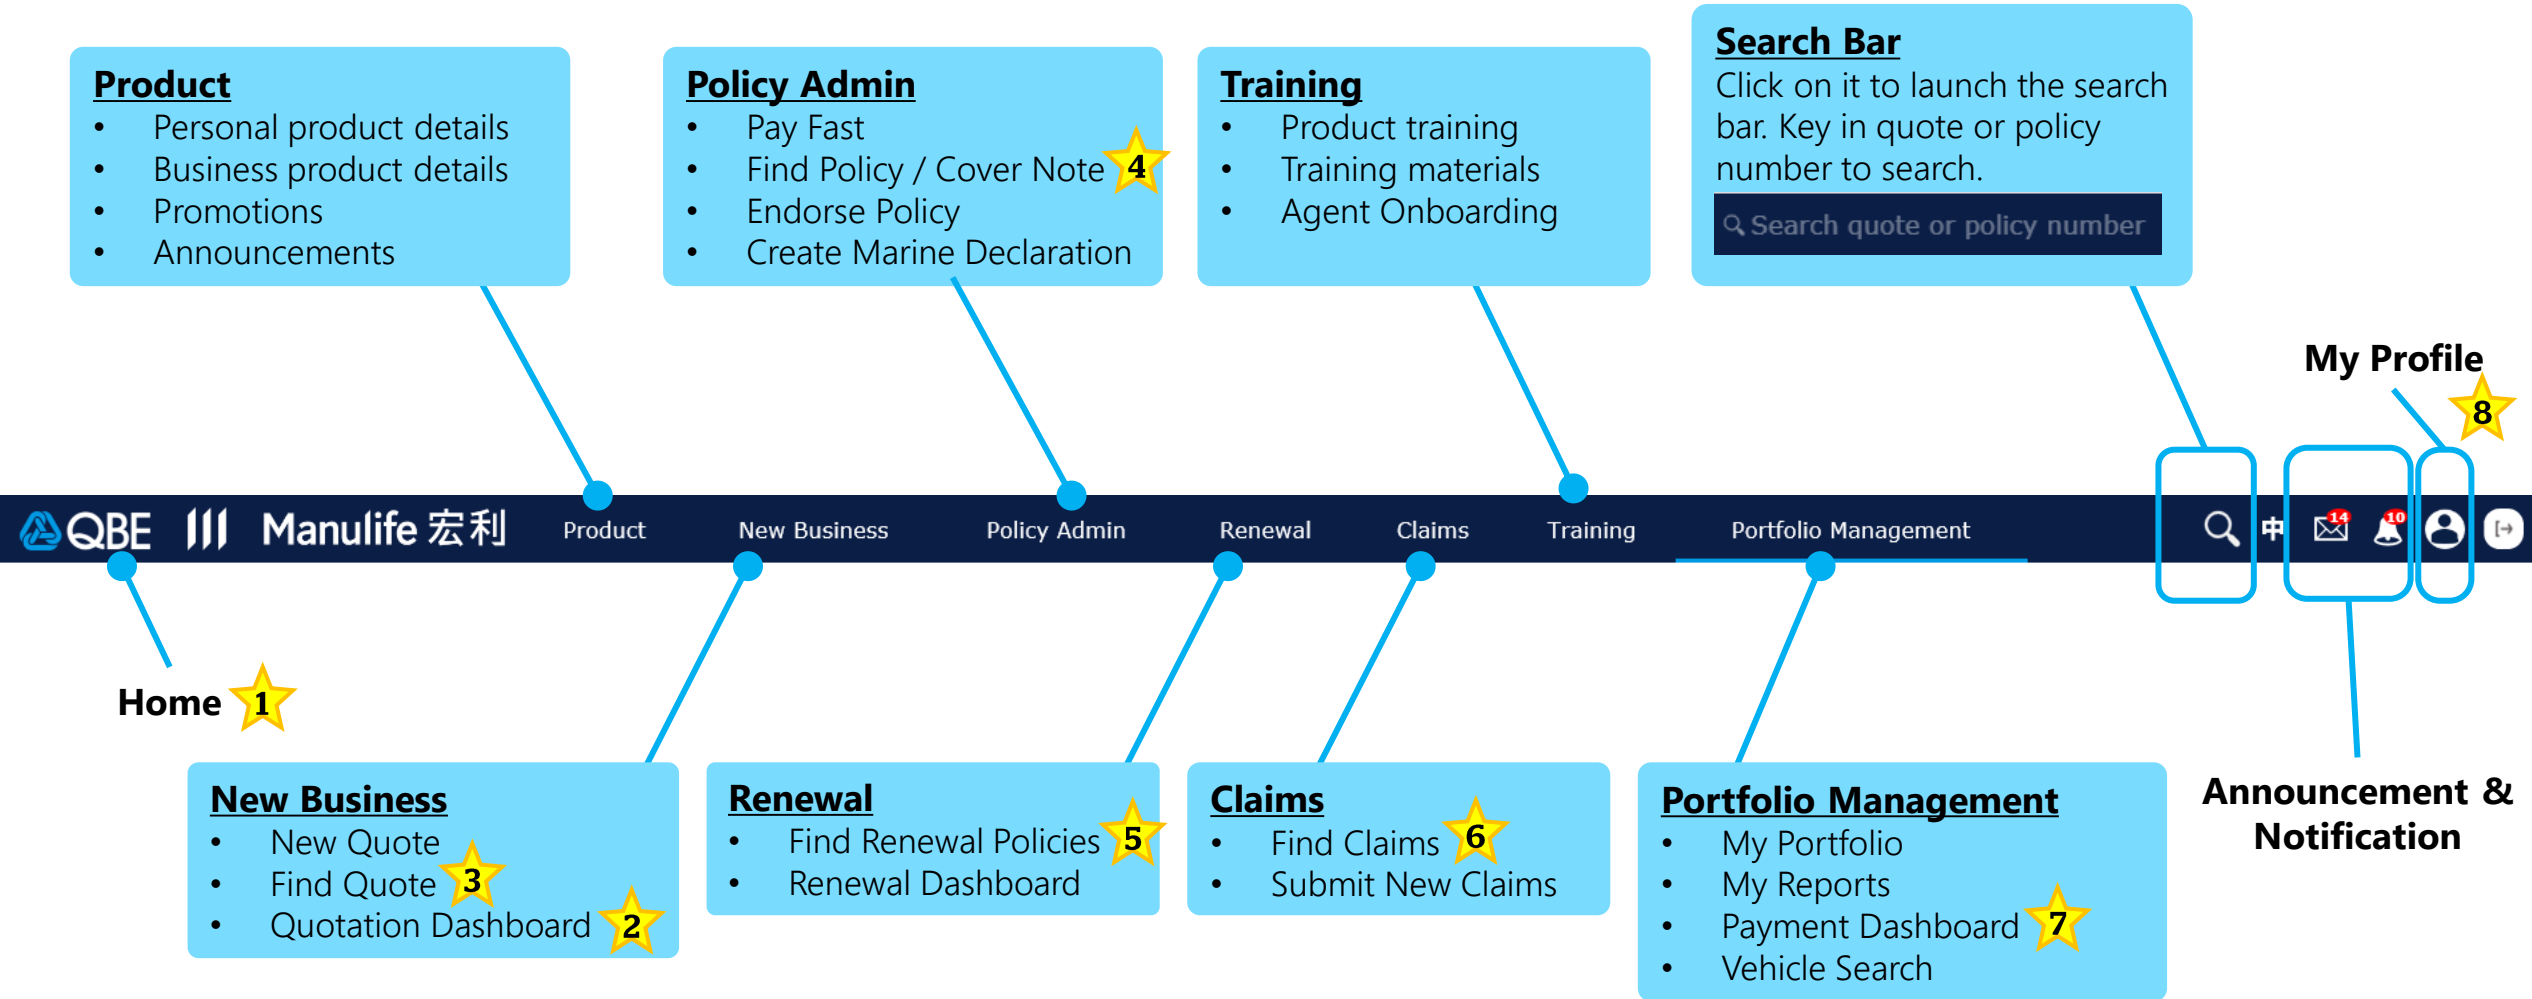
**Product**
- Personal product details
- Business product details
- Promotions
- Announcements

**Policy Admin**
- Pay Fast
- Find Policy / Cover Note 4
- Endorse Policy
- Create Marine Declaration

**Training**
- Product training
- Training materials
- Agent Onboarding

**Search Bar**
Click on it to launch the search bar. Key in quote or policy number to search.

Search quote or policy number

My Profile 8

QBE Manulife 宏利 Product New Business Policy Admin Renewal Claims Training Portfolio Management 中 14 10

Home 1

**New Business**
- New Quote 3
- Find Quote
- Quotation Dashboard 2

**Renewal**
- Find Renewal Policies 5
- Renewal Dashboard

**Claims**
- Find Claims 6
- Submit New Claims

**Portfolio Management**
- My Portfolio
- My Reports
- Payment Dashboard 7
- Vehicle Search

Announcement & Notification